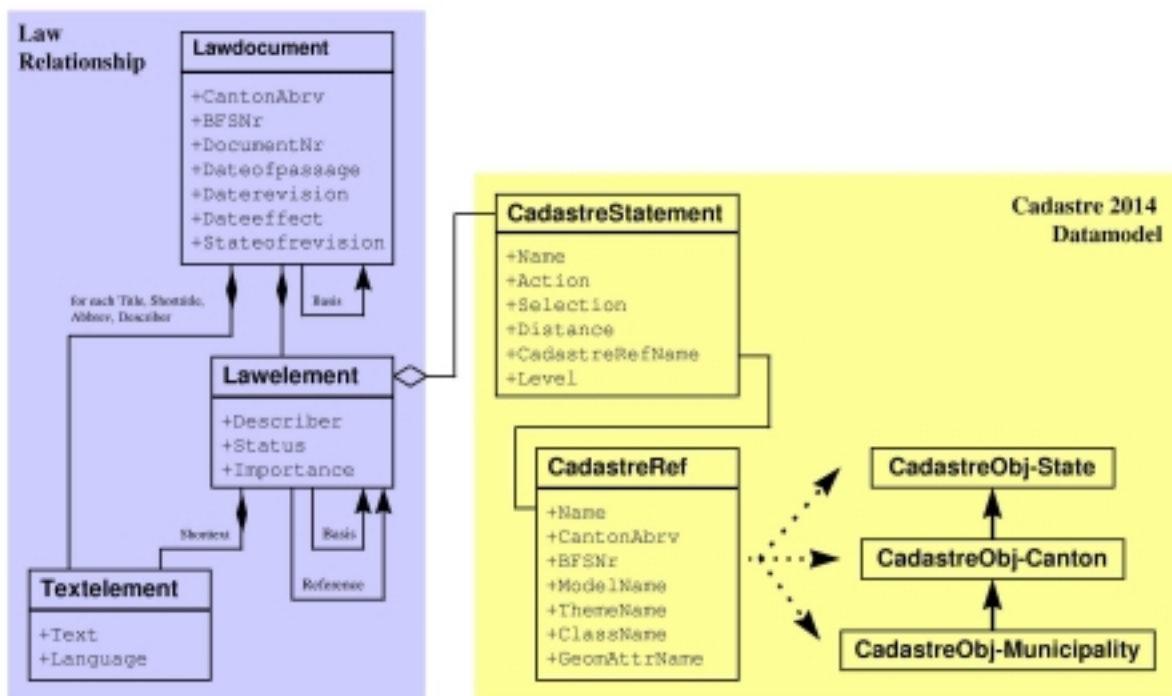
Law Relationship

Lawdocument

+CantonAbrv
+BFSNr
+DocumentNr
+Dateofpassage
+Daterevision
+Dateeffect
+Stateofrevision

for each Title, Shorttitle, Abbrev, Describer

Basis

Lawelement

+Describer
+Status
+Importance

Shorttext

Basis

Reference

Textelement

+Text
+Language

Cadastre 2014 Datamodel

CadastreStatement

+Name
+Action
+Selection
+Distance
+CadastreRefName
+Level

CadastreRef

+Name
+CantonAbrv
+BFSNr
+ModelName
+ThemeName
+ClassName
+GeomAttrName

CadastreObj-State

CadastreObj-Canton

CadastreObj-Municipality